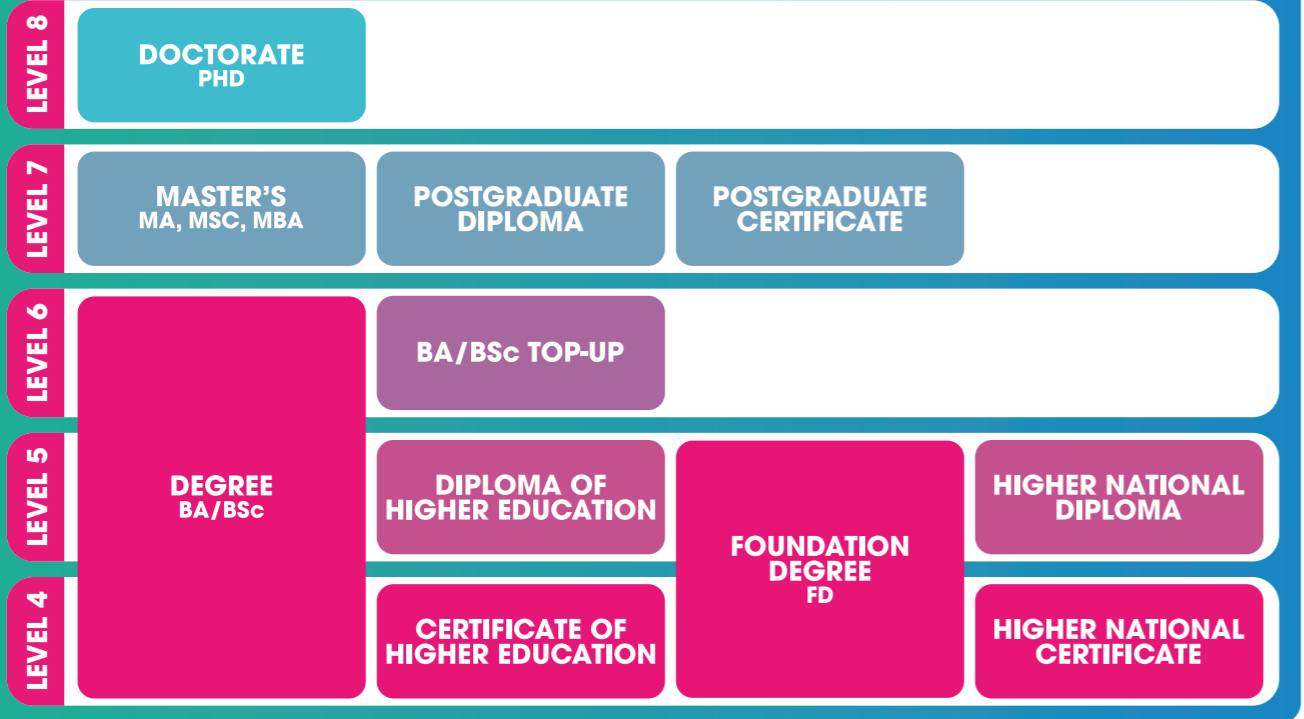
LEVEL 8
DOCTORATE
PHD

LEVEL 7
MASTER'S
MA, MSC, MBA
POSTGRADUATE DIPLOMA
POSTGRADUATE CERTIFICATE

LEVEL 6
DEGREE
BA/BSc
BA/BSc TOP-UP

LEVEL 5
DIPLOMA OF HIGHER EDUCATION
FOUNDATION DEGREE
FD
HIGHER NATIONAL DIPLOMA

LEVEL 4
CERTIFICATE OF HIGHER EDUCATION
HIGHER NATIONAL CERTIFICATE